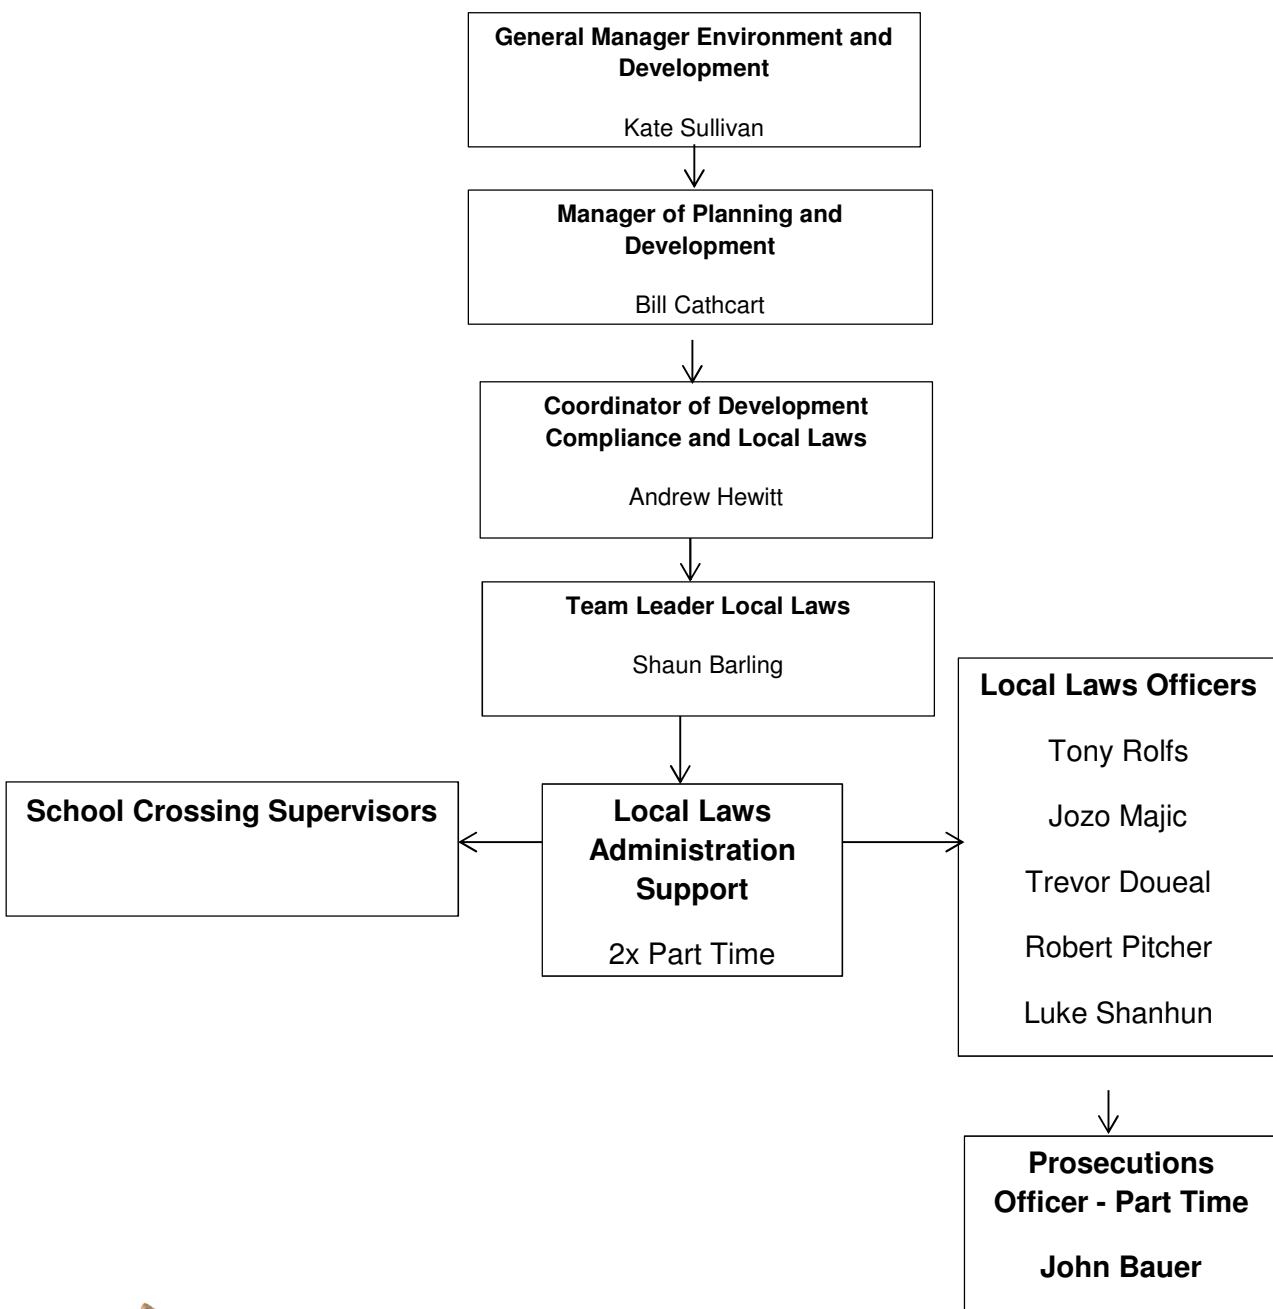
General Manager Environment and Development

Kate Sullivan

Manager of Planning and Development

Bill Cathcart

Coordinator of Development Compliance and Local Laws

Andrew Hewitt

Team Leader Local Laws

Shaun Barling

School Crossing Supervisors

Local Laws Administration Support

2x Part Time

Local Laws Officers

Tony Rolfs

Jozo Majic

Trevor Doueal

Robert Pitcher

Luke Shanhun

Prosecutions Officer - Part Time

John Bauer